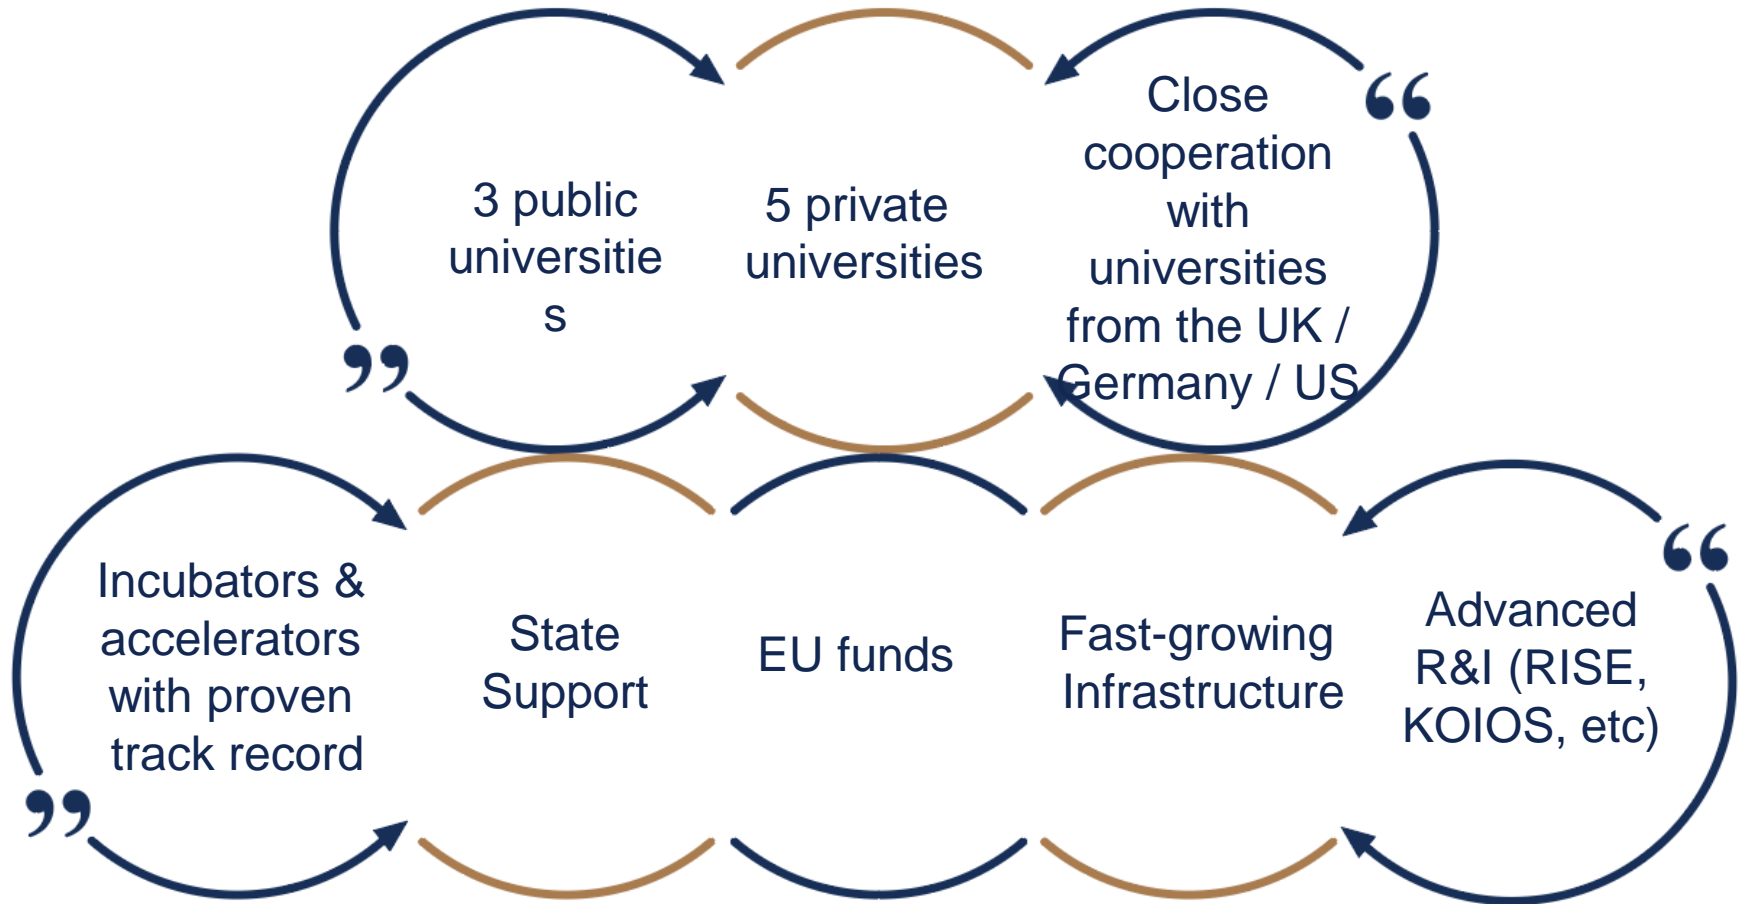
3 public universitie s

5 private universities

Close cooperation with universities from the UK / Germany / US

Incubators & accelerators with proven track record

State Support

EU funds

Fast-growing Infrastructure

Advanced R&I (RISE, KOIOS, etc)